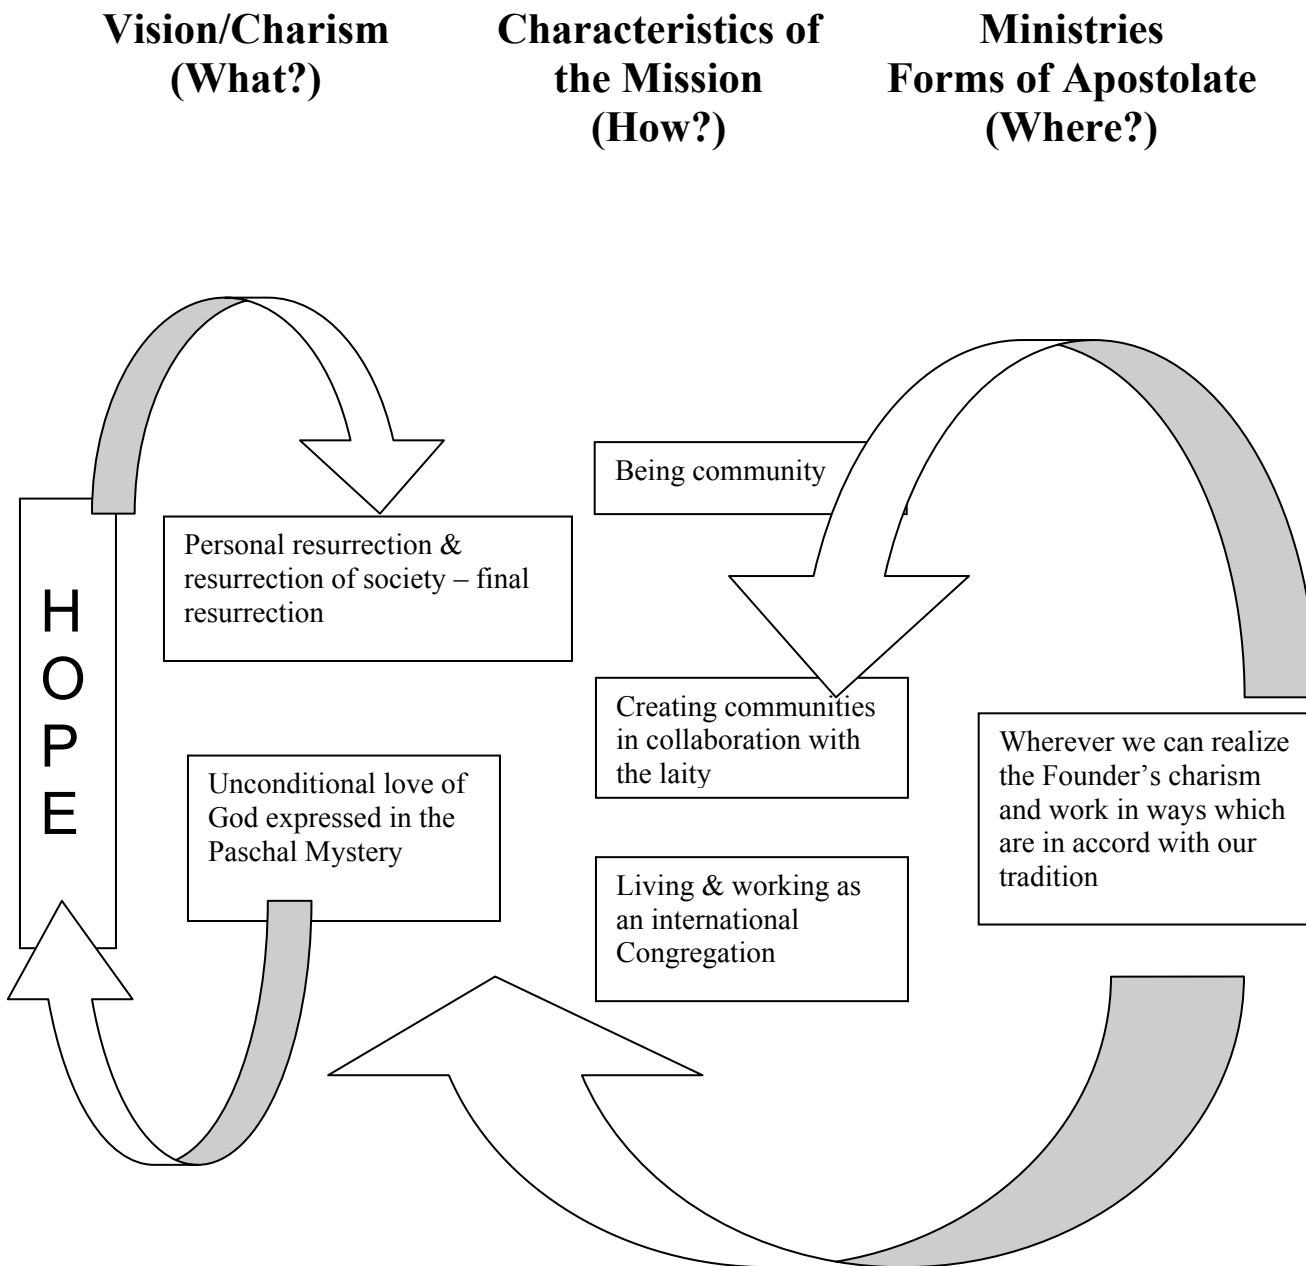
Vision/Charism (What?)

Characteristics of the Mission (How?)

Ministries Forms of Apostolate (Where?)

HOPE

Personal resurrection & resurrection of society – final resurrection

Unconditional love of God expressed in the Paschal Mystery

Being community

Creating communities in collaboration with the laity

Living & working as an international Congregation

Wherever we can realize the Founder's charism and work in ways which are in accord with our tradition